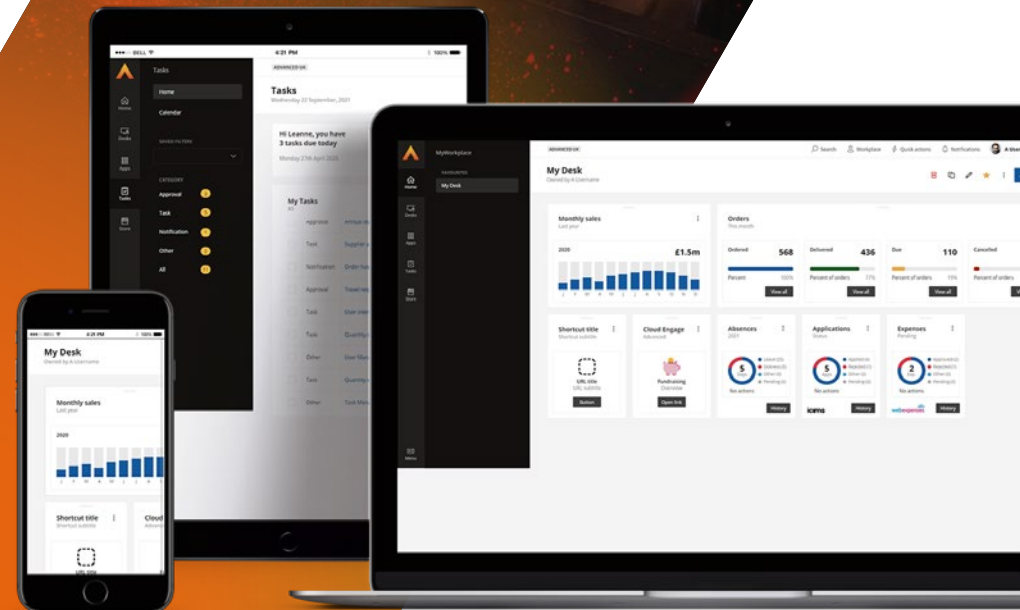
●●●○ BELL
4:21 PM
100%
ADVANCED UK
Tasks
Home
Calendar
Tasks
Wednesday 22 September, 2021
Hi Leanne, you have 3 tasks due today
Monday 27th April 2020
CATEGORY
Approval
Task
Notification
Other
All
My Tasks
Approval
Task
Notification
Approval
Task
Task
Other
Task
Other
Home
Desks
Apps
Tasks
Store
Menu

MyWorkplace
FAVOURITES
My Desk
ADVANCED UK
Search
Workplace
Quick actions
Notifications
My Desk
Owned by A Username
Monthly sales
Last year
2020
£1.5m
Orders
This month
Ordered
568
Percent
Delivered
436
Percent of orders
Due
110
Percent of orders
Cancelled
Percent of orders
View all
View all
View all
Shortcut title
Shortcut subtitle
URL title
URL subtitle
Button
Cloud Engage
Advanced
Fundraising
Overview
Open link
Absences
2021
5
No actions
History
Applications
Status
5
No actions
History
Expenses
Pending
2
No actions
History
Home
Desks
Apps
Tasks
Store
Menu

●●●○ BELL
4:28 PM
100%
My Desk
Owned by A Username
Monthly sales
Last year
2020
Shortcut title
Shortcut subtitle
Cloud
URL title